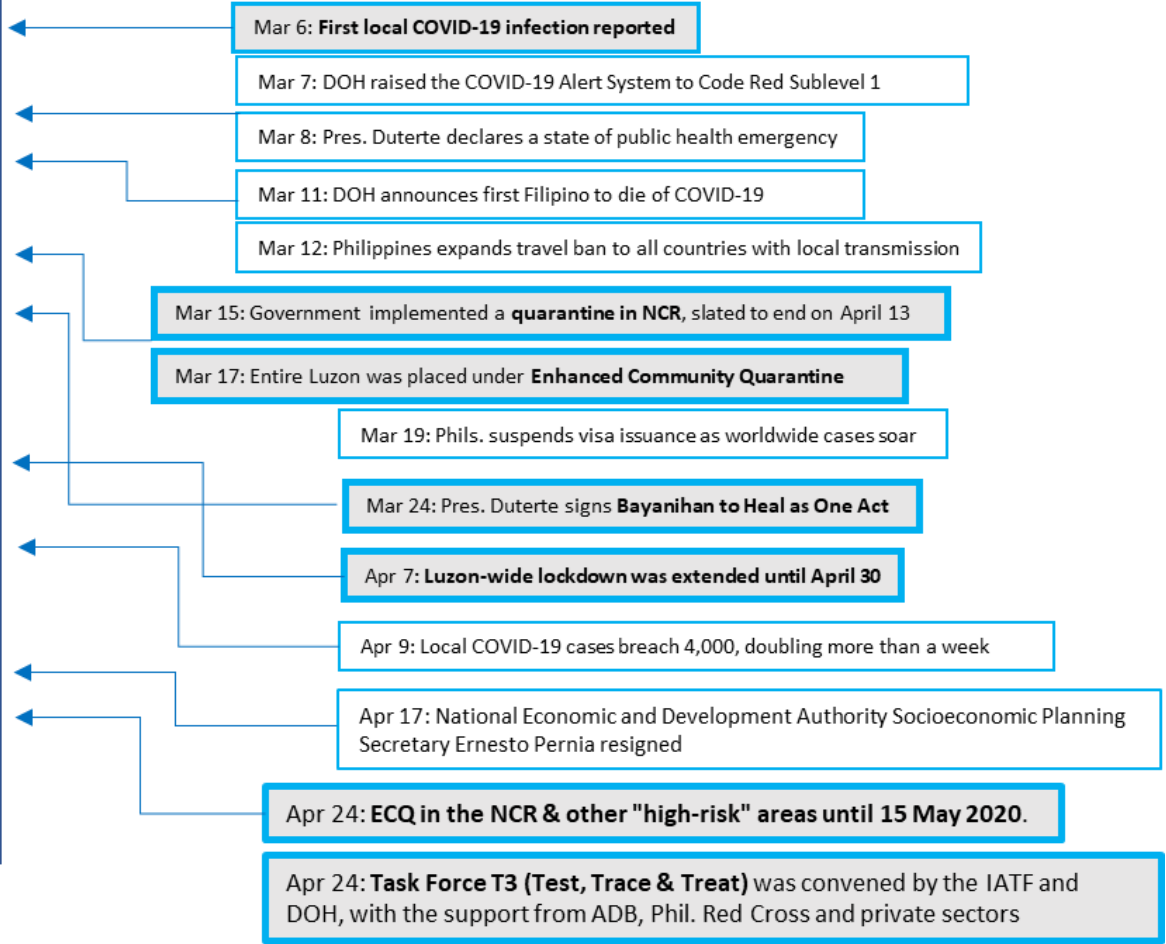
Mar 6: **First local COVID-19 infection reported**

Mar 7: DOH raised the COVID-19 Alert System to Code Red Sublevel 1

Mar 8: Pres. Duterte declares a state of public health emergency

Mar 11: DOH announces first Filipino to die of COVID-19

Mar 12: Philippines expands travel ban to all countries with local transmission

Mar 15: Government implemented a **quarantine in NCR**, slated to end on April 13

Mar 17: Entire Luzon was placed under **Enhanced Community Quarantine**

Mar 19: Phils. suspends visa issuance as worldwide cases soar

Mar 24: Pres. Duterte signs **Bayanihan to Heal as One Act**

Apr 7: **Luzon-wide lockdown was extended until April 30**

Apr 9: Local COVID-19 cases breach 4,000, doubling more than a week

Apr 17: National Economic and Development Authority Socioeconomic Planning Secretary Ernesto Pernia resigned

Apr 24: **ECQ in the NCR & other "high-risk" areas until 15 May 2020**.

Apr 24: **Task Force T3 (Test, Trace & Treat)** was convened by the IATF and DOH, with the support from ADB, Phil. Red Cross and private sectors